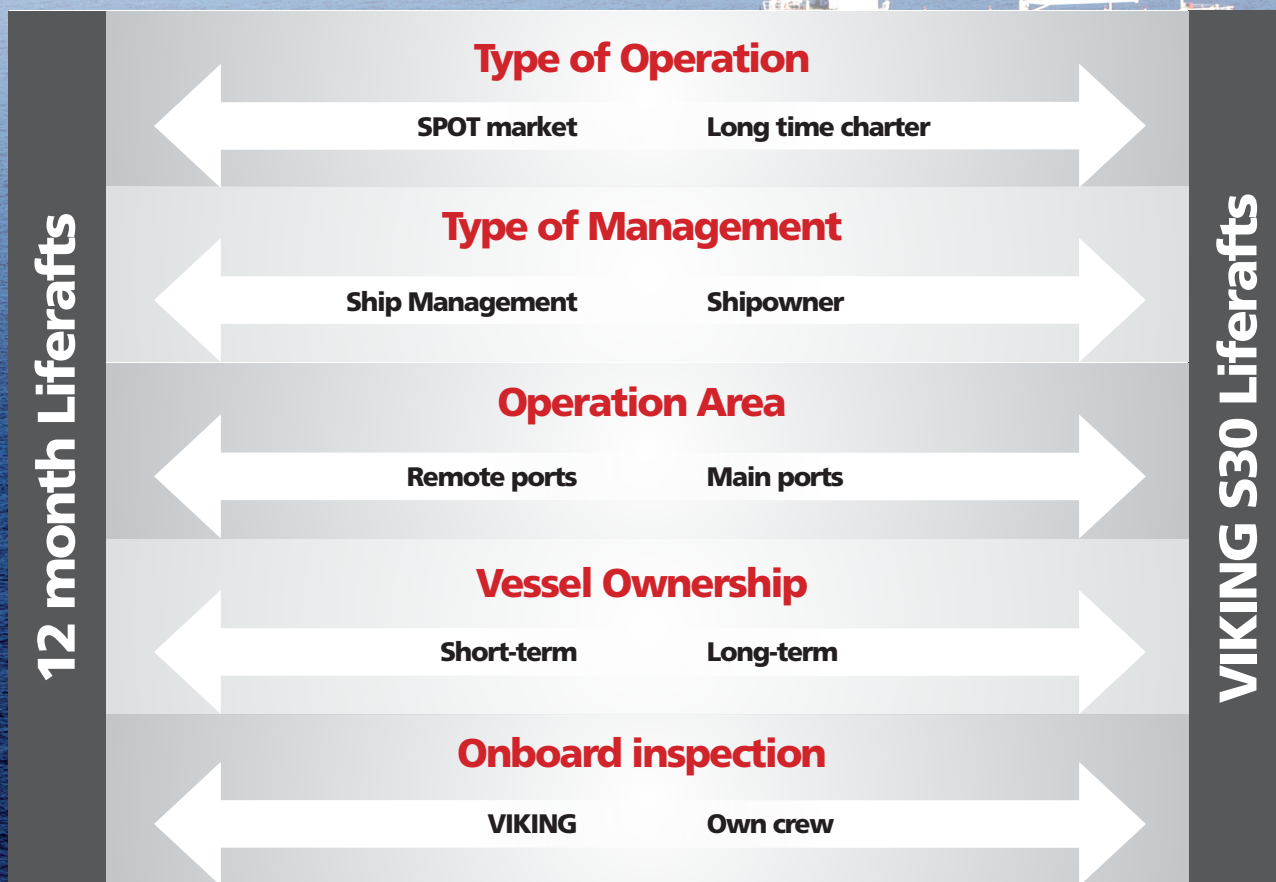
12 month Liferafts

Type of Operation

SPOT market Long time charter

Type of Management

Ship Management Shipowner

Operation Area

Remote ports Main ports

Vessel Ownership

Short-term Long-term

Onboard inspection

VIKING Own crew

VIKING S30 Liferafts